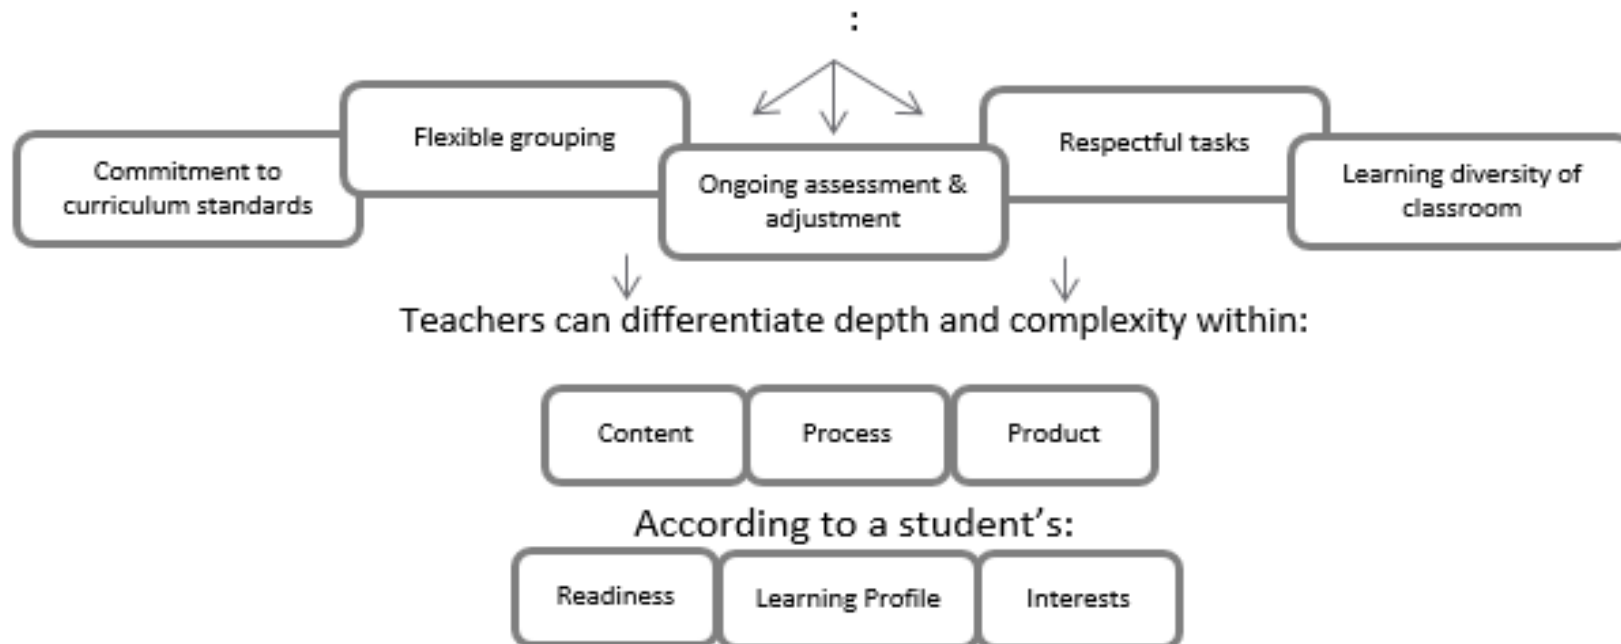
:

Commitment to curriculum standards

Flexible grouping

Ongoing assessment & adjustment

Respectful tasks

Learning diversity of classroom

Teachers can differentiate depth and complexity within:

Content

Process

Product

According to a student's:

Readiness

Learning Profile

Interests